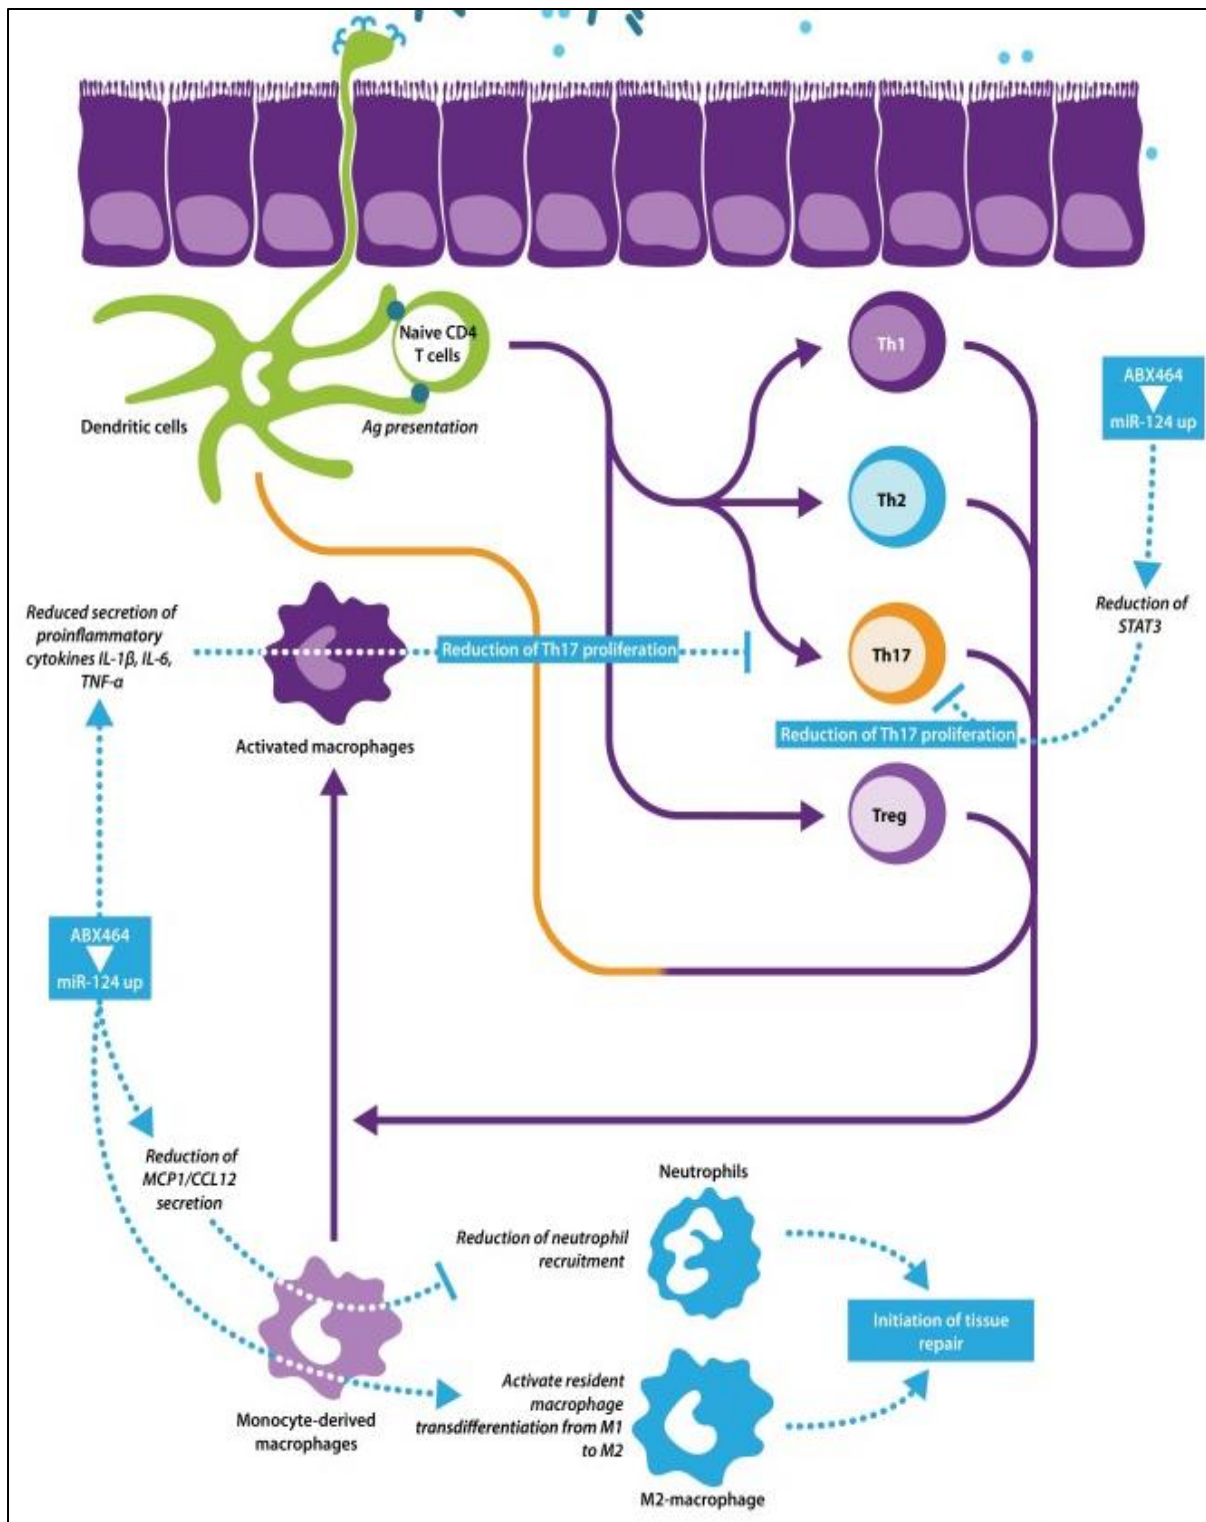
Naive CD4 T cells

Dendritic cells

Ag presentation

Th1

Th2

Th17

Treg

ABX464

miR-124 up

Reduction of STAT3

Reduced secretion of proinflammatory cytokines IL-1β, IL-6, TNF-α

Reduction of Th17 proliferation

Activated macrophages

Reduction of Th17 proliferation

ABX464

miR-124 up

Reduction of MCP1/CCL12 secretion

Neutrophils

Reduction of neutrophil recruitment

Initiation of tissue repair

Activate resident macrophage transdifferentiation from M1 to M2

Monocyte-derived macrophages

M2-macrophage